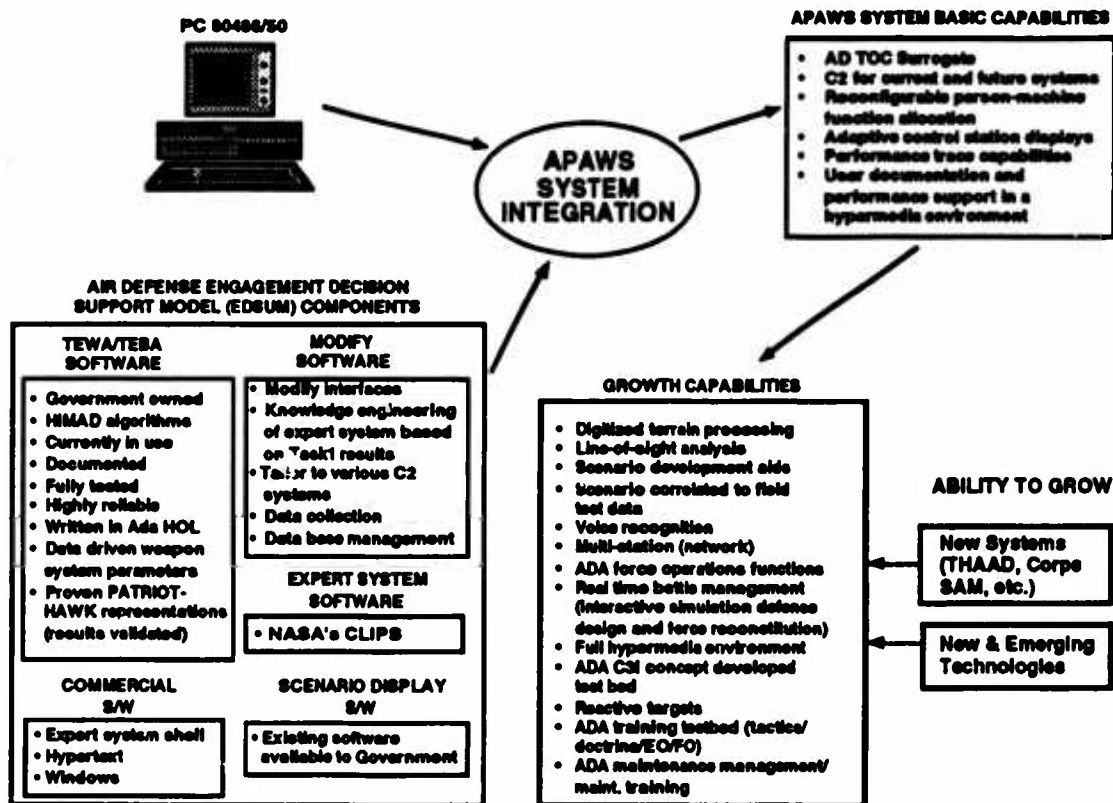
PC 80486/50

APAWS SYSTEM INTEGRATION

APAWS SYSTEM BASIC CAPABILITIES

- AD TOC Surrogate
- C2 for current and future systems
- Reconfigurable person-machine function allocation
- Adaptive control station displays
- Performance trace capabilities
- User documentation and performance support in a hypermedia environment

AIR DEFENSE ENGAGEMENT DECISION SUPPORT MODEL (EDSUM) COMPONENTS

TEWA/TEBA SOFTWARE

- Government owned
- HIMAD algorithms
- Currently in use
- Documented
- Fully tested
- Highly reliable
- Written in Ada HOL
- Data driven weapon system parameters
- Proven PATRIOT-HAWK representations (results validated)

MODIFY SOFTWARE

- Modify interfaces
- Knowledge engineering of expert system based on Task1 results
- Tailor to various C2 systems
- Data collection
- Data base management

EXPERT SYSTEM SOFTWARE

- NASA's CLIPS

COMMERCIAL S/W

- Expert system shell
- Hypertext
- Windows

SCENARIO DISPLAY S/W

- Existing software available to Government

GROWTH CAPABILITIES

- Digitized terrain processing
- Line-of-sight analysis
- Scenario development aids
- Scenario correlated to field test data
- Voice recognition
- Multi-station (network)
- ADA force operations functions
- Real time battle management (interactive simulation defense design and force reconstitution)
- Full hypermedia environment
- ADA C3I concept developed test bed
- Reactive targets
- ADA training testbed (tactics/doctrine/EO/FO)
- ADA maintenance management/maint. training

ABILITY TO GROW

New Systems (THAAD, Corps SAM, etc.)

New & Emerging Technologies